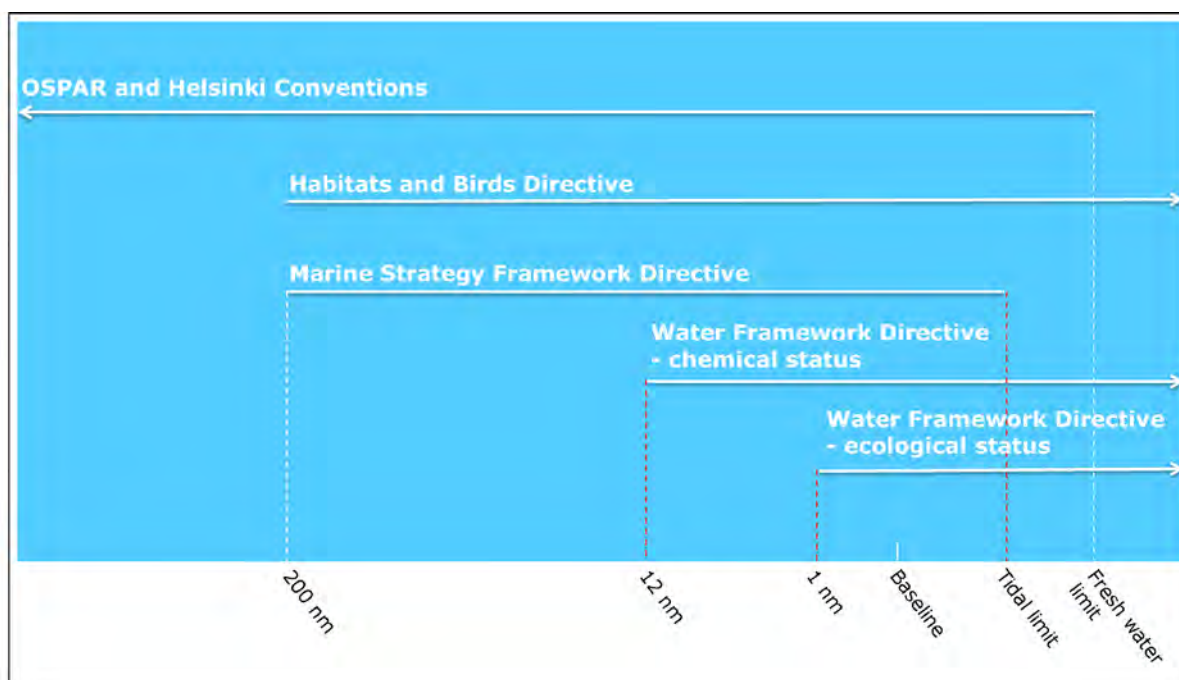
OSPAR and Helsinki Conventions

Habitats and Birds Directive

Marine Strategy Framework Directive

Water Framework Directive - chemical status

Water Framework Directive - ecological status

200 nm

12 nm

1 nm

Baseline

Tidal limit

Fresh water limit